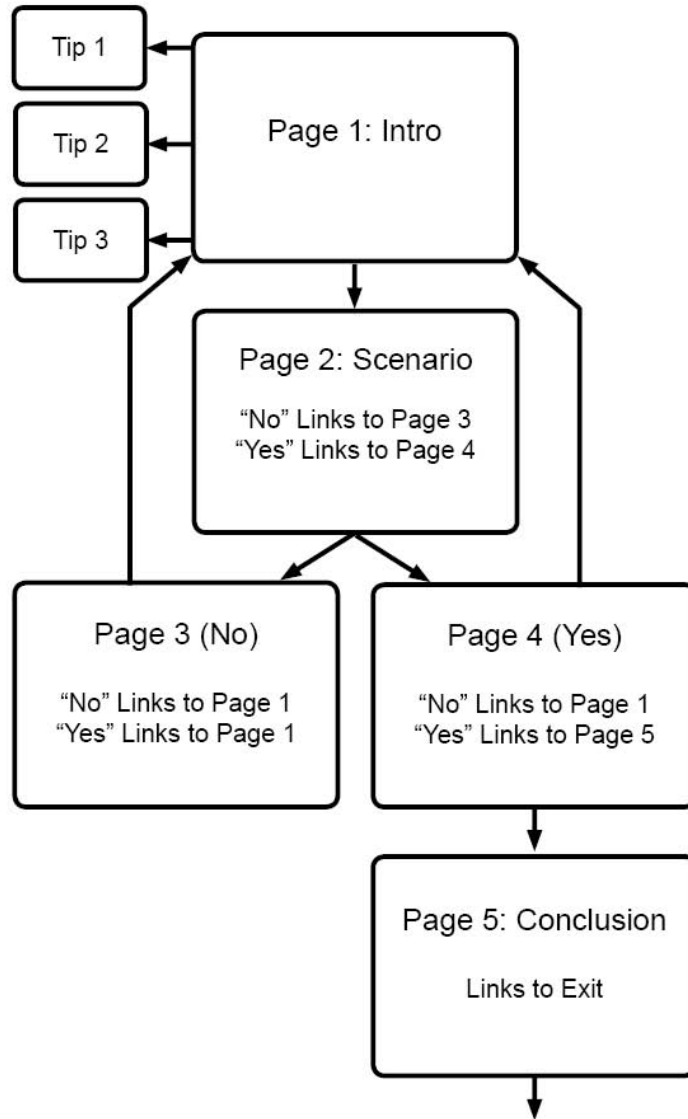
Tip 1

Tip 2

Tip 3

Page 1: Intro

Page 2: Scenario

“No” Links to Page 3
“Yes” Links to Page 4

Page 3 (No)

“No” Links to Page 1
“Yes” Links to Page 1

Page 4 (Yes)

“No” Links to Page 1
“Yes” Links to Page 5

Page 5: Conclusion

Links to Exit